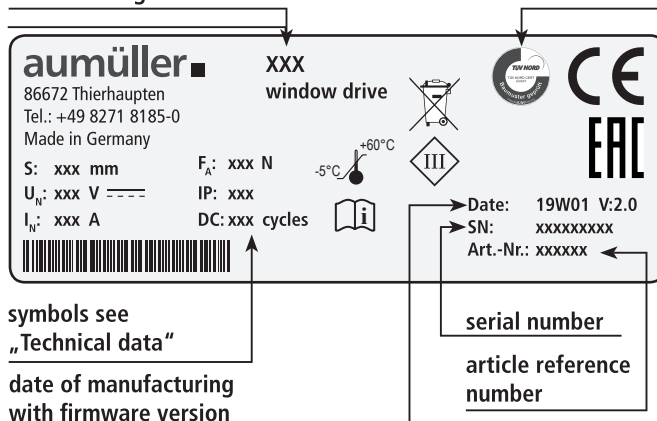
aumüller
86672 Thierhaupten
Tel.: +49 8271 8185-0
Made in Germany

XXX
window drive

TÜV NORD
Baumuster geprüft

CE
EAC

S: xxx mm
$U_N$: xxx V
$I_N$: xxx A

$F_A$: xxx N
IP: xxx
DC: xxx cycles

+60°C
-5°C

III

Date: 19W01 V:2.0
SN: xxxxxxxxx
Art.-Nr.: xxxxxx

symbols see „Technical data"

serial number

article reference number

date of manufacturing with firmware version